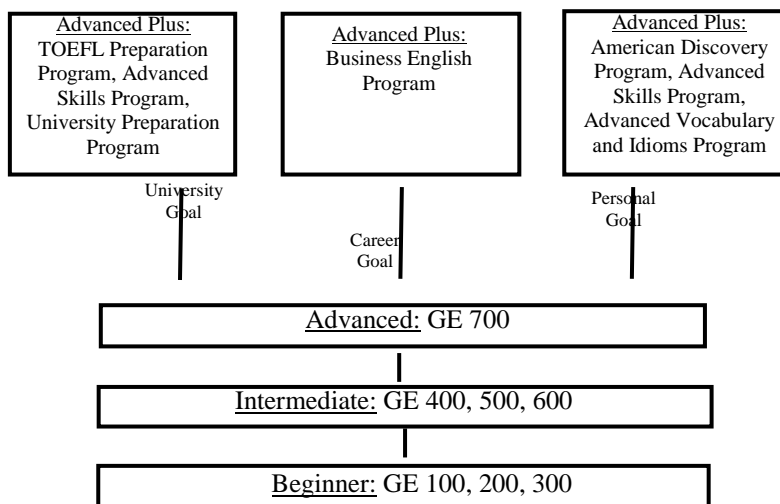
Advanced Plus:
TOEFL Preparation Program, Advanced Skills Program, University Preparation Program

Advanced Plus:
Business English Program

Advanced Plus:
American Discovery Program, Advanced Skills Program, Advanced Vocabulary and Idioms Program

University Goal

Career Goal

Personal Goal

Advanced: GE 700

Intermediate: GE 400, 500, 600

Beginner: GE 100, 200, 300